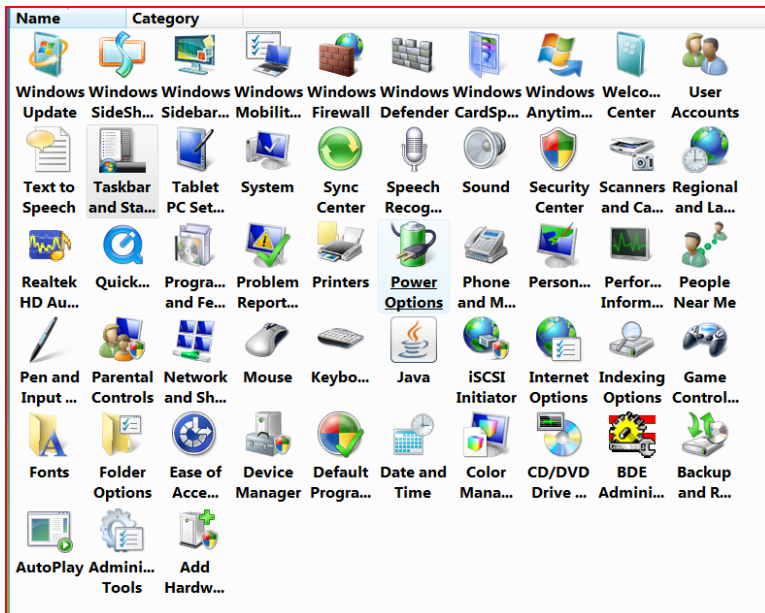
| Name | Category |
|---|---|

Windows Update
Windows SideSh...
Windows Sidebar...
Windows Mobilit...
Windows Firewall
Windows Defender
Windows CardSp...
Windows Anytim...
Welco... Center
User Accounts

Text to Speech
Taskbar and Sta...
Tablet PC Set...
System
Sync Center
Speech Recog...
Sound
Security Center
Scanners and Ca...
Regional and La...

Realtek HD Au...
Quick...
Progra... and Fe...
Problem Report...
Printers
Power Options
Phone and M...
Person...
Perfor... Inform...
People Near Me

Pen and Input ...
Parental Controls
Network and Sh...
Mouse
Keybo...
Java
iSCSI Initiator
Internet Options
Indexing Options
Game Control...

Fonts
Folder Options
Ease of Acce...
Device Manager
Default Progra...
Date and Time
Color Mana...
CD/DVD Drive ...
BDE Admini...
Backup and R...

AutoPlay
Admini... Tools
Add Hardw...